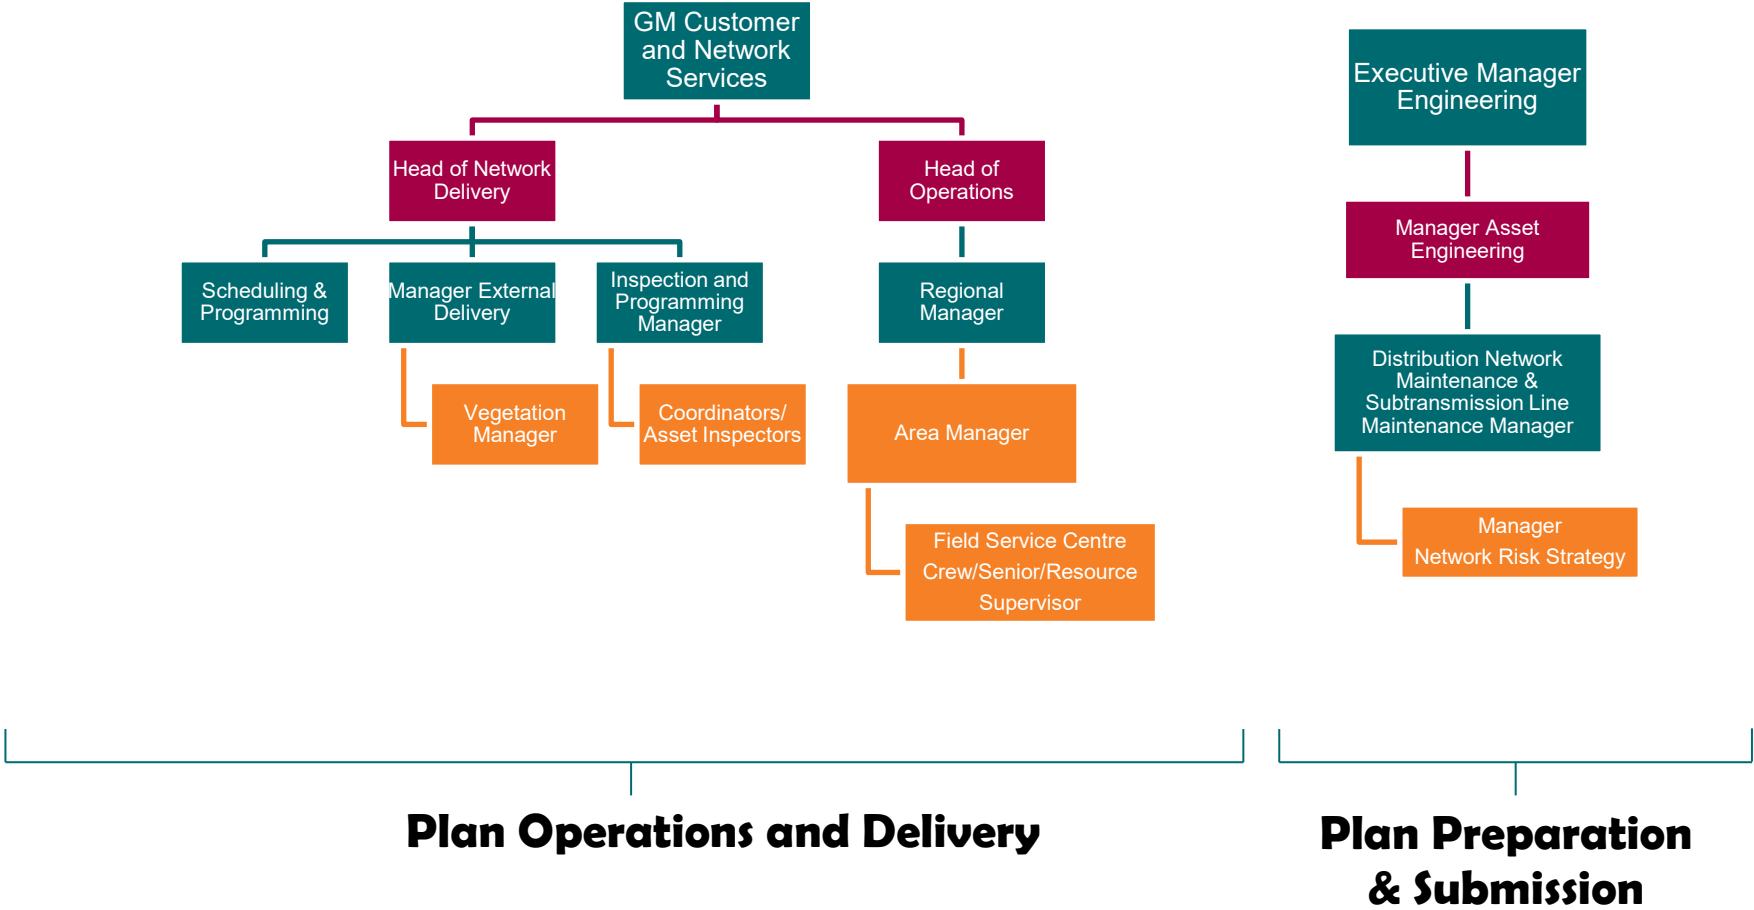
GM Customer and Network Services

Head of Network Delivery

Head of Operations

Scheduling & Programming

Manager External Delivery

Inspection and Programming Manager

Regional Manager

Vegetation Manager

Coordinators/ Asset Inspectors

Area Manager

Field Service Centre Crew/Senior/Resource Supervisor

Executive Manager Engineering

Manager Asset Engineering

Distribution Network Maintenance & Subtransmission Line Maintenance Manager

Manager Network Risk Strategy

Plan Operations and Delivery

Plan Preparation & Submission